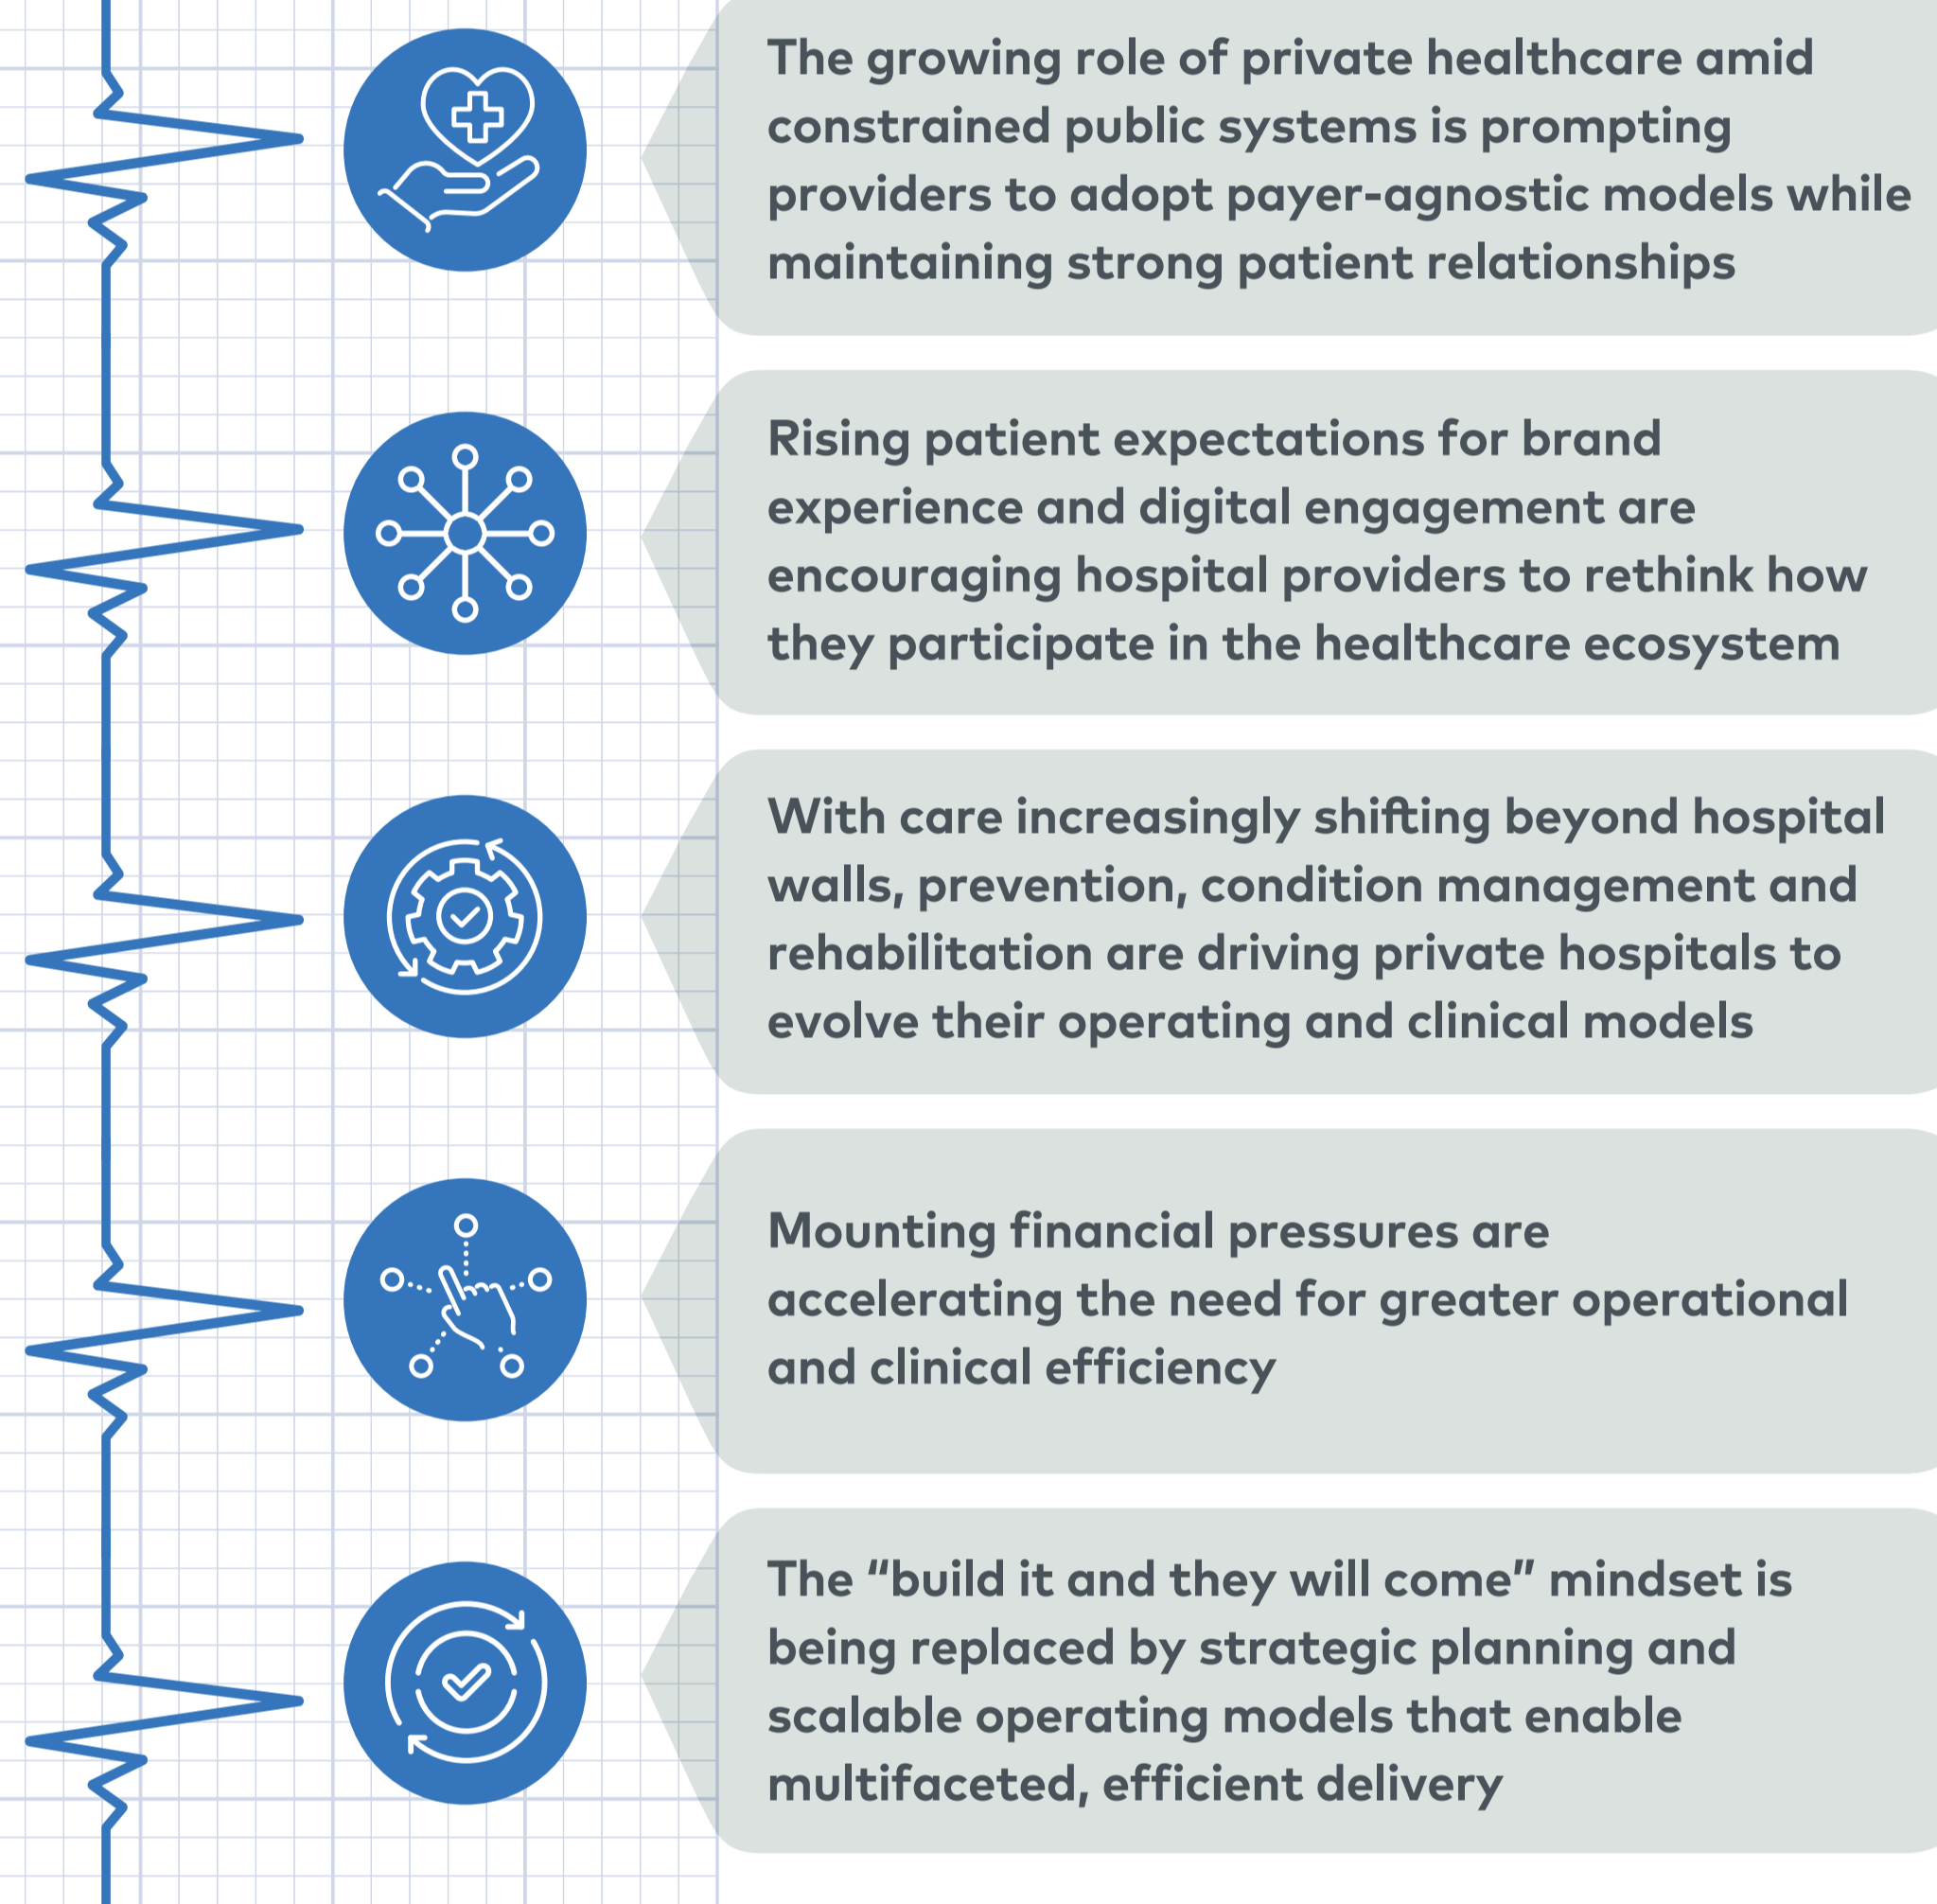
The growing role of private healthcare amid constrained public systems is prompting providers to adopt payer-agnostic models while maintaining strong patient relationships

Rising patient expectations for brand experience and digital engagement are encouraging hospital providers to rethink how they participate in the healthcare ecosystem

With care increasingly shifting beyond hospital walls, prevention, condition management and rehabilitation are driving private hospitals to evolve their operating and clinical models

Mounting financial pressures are accelerating the need for greater operational and clinical efficiency

The "build it and they will come" mindset is being replaced by strategic planning and scalable operating models that enable multifaceted, efficient delivery